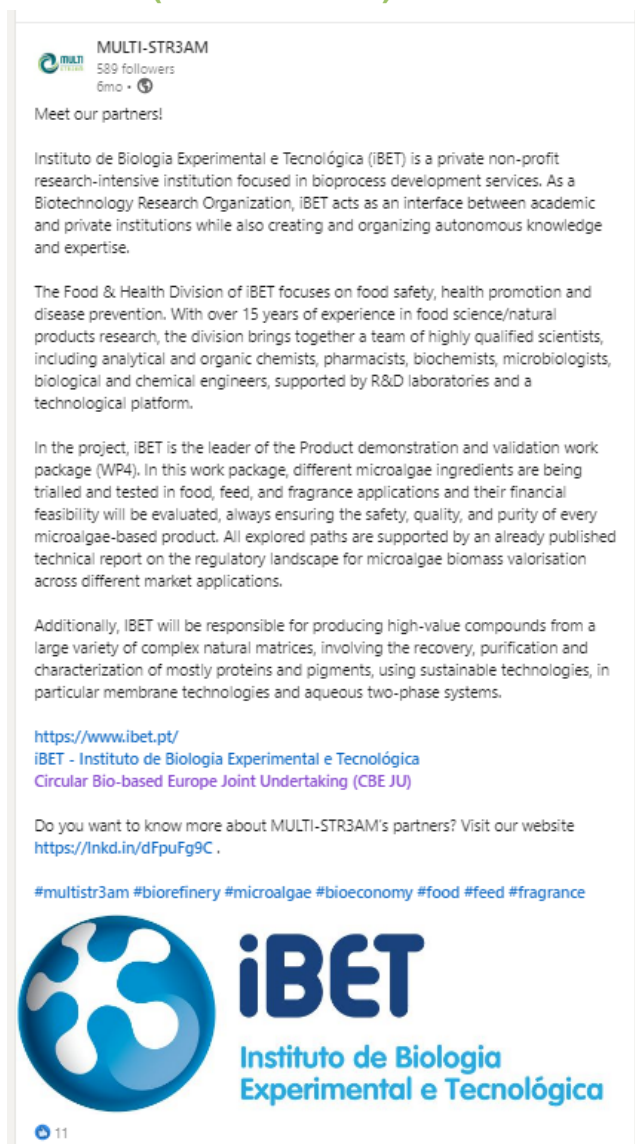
MULTI-STR3AM
589 followers
6mo •

Meet our partners!

Instituto de Biologia Experimental e Tecnológica (iBET) is a private non-profit research-intensive institution focused in bioprocess development services. As a Biotechnology Research Organization, iBET acts as an interface between academic and private institutions while also creating and organizing autonomous knowledge and expertise.

The Food & Health Division of iBET focuses on food safety, health promotion and disease prevention. With over 15 years of experience in food science/natural products research, the division brings together a team of highly qualified scientists, including analytical and organic chemists, pharmacists, biochemists, microbiologists, biological and chemical engineers, supported by R&D laboratories and a technological platform.

In the project, iBET is the leader of the Product demonstration and validation work package (WP4). In this work package, different microalgae ingredients are being trialled and tested in food, feed, and fragrance applications and their financial feasibility will be evaluated, always ensuring the safety, quality, and purity of every microalgae-based product. All explored paths are supported by an already published technical report on the regulatory landscape for microalgae biomass valorisation across different market applications.

Additionally, IBET will be responsible for producing high-value compounds from a large variety of complex natural matrices, involving the recovery, purification and characterization of mostly proteins and pigments, using sustainable technologies, in particular membrane technologies and aqueous two-phase systems.

https://www.ibet.pt/
iBET - Instituto de Biologia Experimental e Tecnológica
Circular Bio-based Europe Joint Undertaking (CBE JU)

Do you want to know more about MULTI-STR3AM's partners? Visit our website https://lnkd.in/dFpuFg9C .

#multistr3am #biorefinery #microalgae #bioeconomy #food #feed #fragrance

iBET
Instituto de Biologia
Experimental e Tecnológica

11